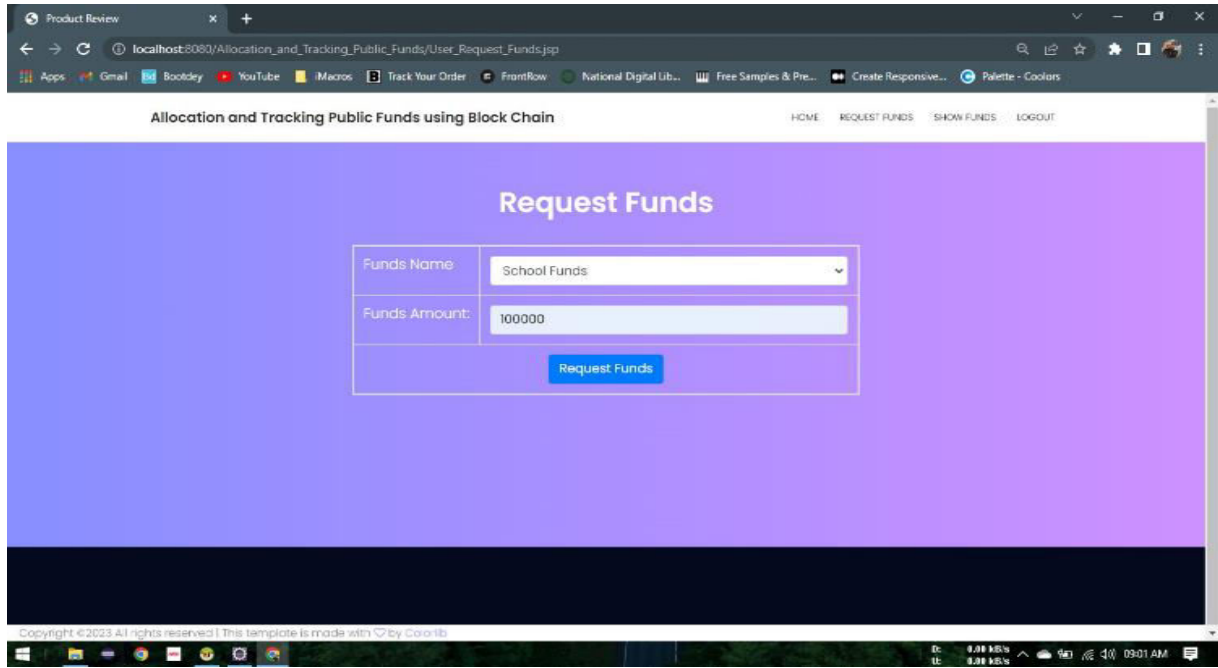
Product Review

localhost:8080/Allocation_and_Tracking_Public_Funds/User_Request_Funds.jsp

Apps Gmail Bootdey YouTube iMacros Track Your Order FrontRow National Digital Lib... Free Samples & Pre... Create Responsive... Palette - Coolors

Allocation and Tracking Public Funds using Block Chain

HOME REQUEST FUNDS SHOW FUNDS LOGOUT

Request Funds

| Funds Name | School Funds |
|---|---|
| Funds Amount: | 100000 |
| Request Funds | |

Copyright ©2023 All rights reserved | This template is made with ♡ by Colorlib

0.00 kB/s
0.00 kB/s
09:01 AM